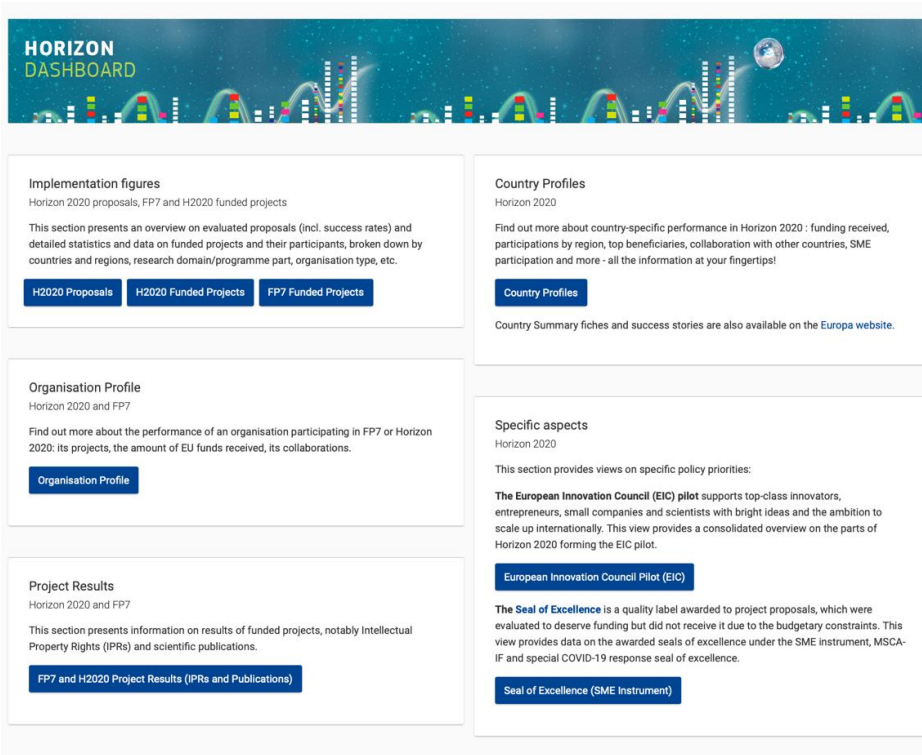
HORIZON
DASHBOARD

Implementation figures
Horizon 2020 proposals, FP7 and H2020 funded projects

This section presents an overview on evaluated proposals (incl. success rates) and detailed statistics and data on funded projects and their participants, broken down by countries and regions, research domain/programme part, organisation type, etc.

H2020 Proposals
H2020 Funded Projects
FP7 Funded Projects

Organisation Profile
Horizon 2020 and FP7

Find out more about the performance of an organisation participating in FP7 or Horizon 2020: its projects, the amount of EU funds received, its collaborations.

Organisation Profile

Project Results
Horizon 2020 and FP7

This section presents information on results of funded projects, notably Intellectual Property Rights (IPRs) and scientific publications.

FP7 and H2020 Project Results (IPRs and Publications)

Country Profiles
Horizon 2020

Find out more about country-specific performance in Horizon 2020 : funding received, participations by region, top beneficiaries, collaboration with other countries, SME participation and more - all the information at your fingertips!

Country Profiles

Country Summary fiches and success stories are also available on the Europa website.

Specific aspects
Horizon 2020

This section provides views on specific policy priorities:

The European Innovation Council (EIC) pilot supports top-class innovators, entrepreneurs, small companies and scientists with bright ideas and the ambition to scale up internationally. This view provides a consolidated overview on the parts of Horizon 2020 forming the EIC pilot.

European Innovation Council Pilot (EIC)

The Seal of Excellence is a quality label awarded to project proposals, which were evaluated to deserve funding but did not receive it due to the budgetary constraints. This view provides data on the awarded seals of excellence under the SME instrument, MSCA-IF and special COVID-19 response seal of excellence.

Seal of Excellence (SME Instrument)